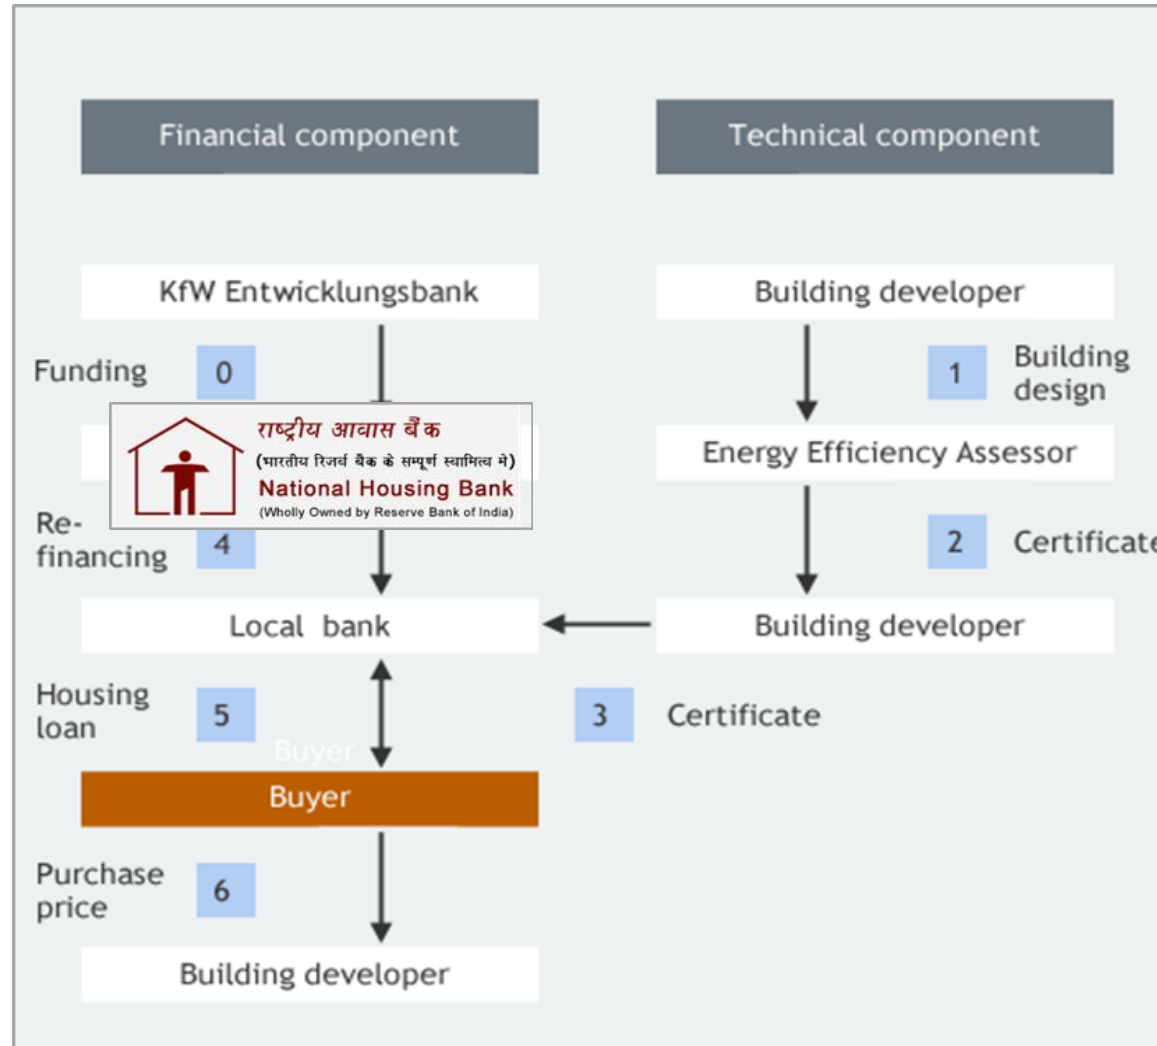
Financial component

Technical component

KfW Entwicklungsbank

Building developer

Funding 0

1 Building design

राष्ट्रीय आवास बैंक
(भारतीय रिजर्व बैंक के सम्पूर्ण स्वामित्व मे)
National Housing Bank
(Wholly Owned by Reserve Bank of India)

Energy Efficiency Assessor

Re-financing 4

2 Certificate

Local bank

Building developer

Housing loan 5

3 Certificate

Buyer

Buyer

Purchase price 6

Building developer